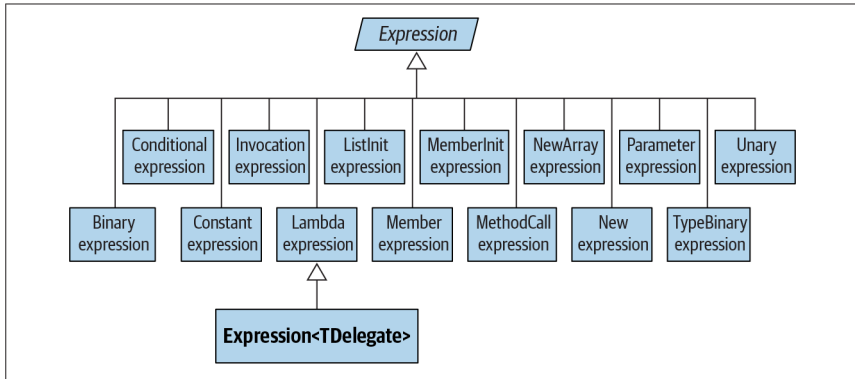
Expression

Conditional expression

Invocation expression

ListInit expression

MemberInit expression

NewArray expression

Parameter expression

Unary expression

Binary expression

Constant expression

Lambda expression

Member expression

MethodCall expression

New expression

TypeBinary expression

Expression<TDelegate>